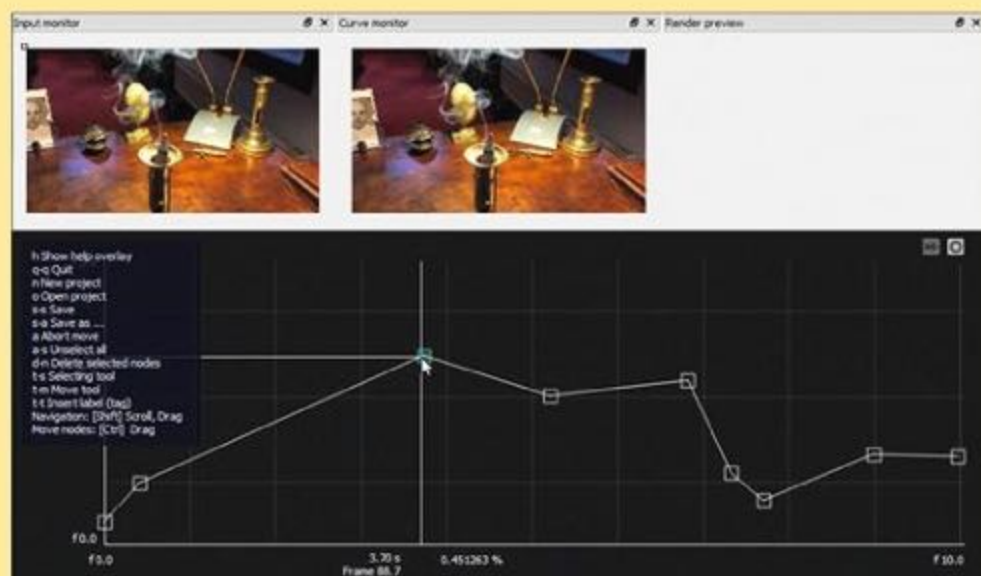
Input monitor
Curve monitor
Render preview

h Show help overlay
q-q Quit
n New project
o Open project
s-s Save
s-a Save as ...
a Abort move
a-s Unselect all
d-n Delete selected nodes
t-s Selecting tool
t-m Move tool
t-t Insert label (tag)
Navigation: [Shift] Scroll, Drag
Move nodes: [Ctrl] Drag

f0.0
f 0.0
3.70 s
Frame 88.7
0.451263 %
f 10.0